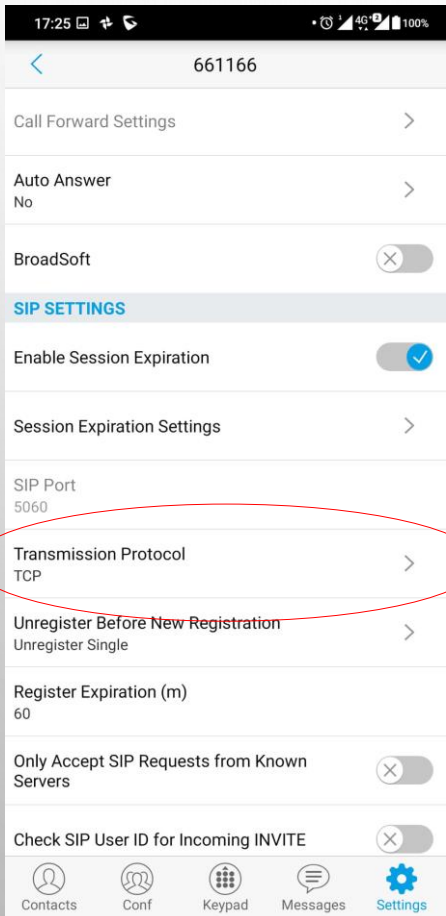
17:25

4G 100%

661166

Call Forward Settings

Auto Answer
No

BroadSoft

SIP SETTINGS

Enable Session Expiration

Session Expiration Settings

SIP Port
5060

Transmission Protocol
TCP

Unregister Before New Registration
Unregister Single

Register Expiration (m)
60

Only Accept SIP Requests from Known Servers

Check SIP User ID for Incoming INVITE

Contacts
Conf
Keypad
Messages
Settings